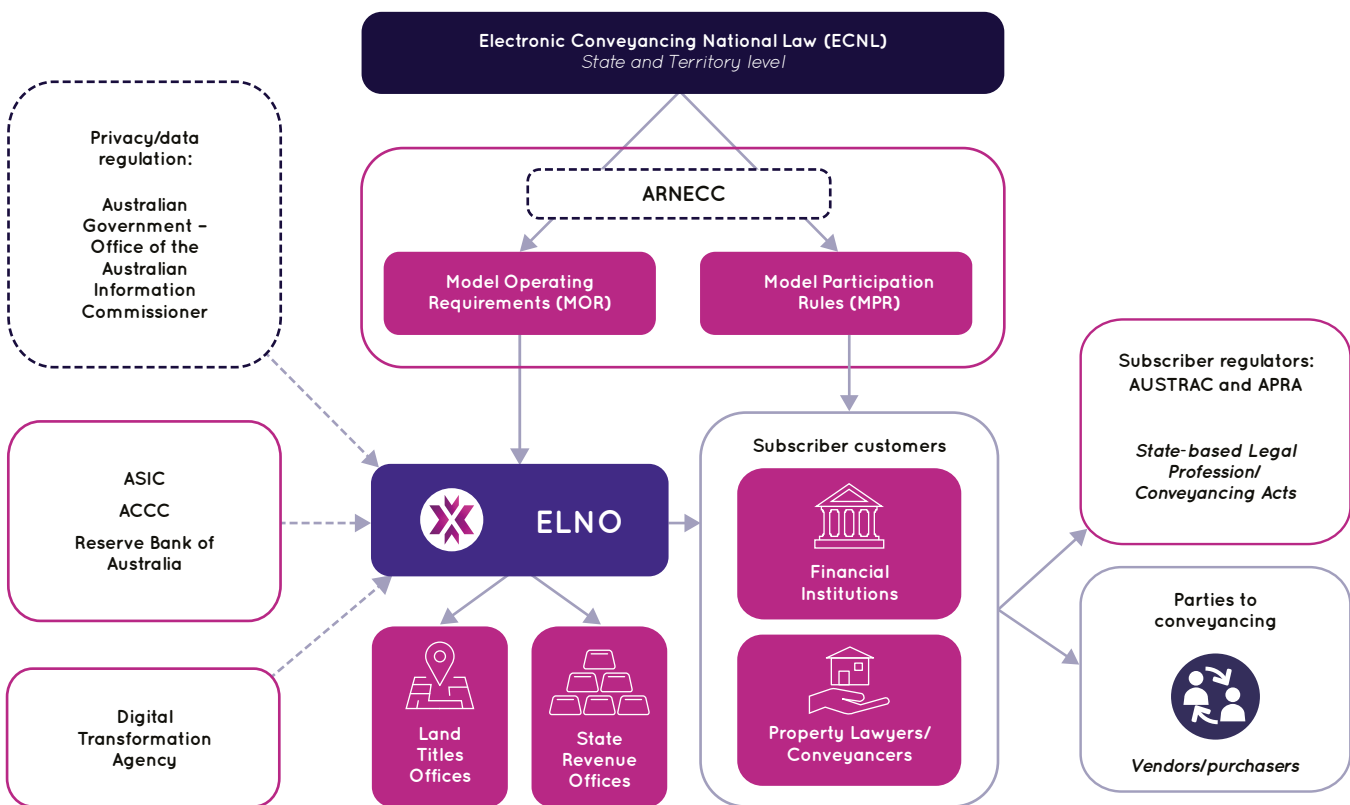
Electronic Conveyancing National Law (ECNL)
State and Territory level

Privacy/data regulation:

Australian Government – Office of the Australian Information Commissioner

ARNECC

Model Operating Requirements (MOR)

Model Participation Rules (MPR)

Subscriber regulators: AUSTRAC and APRA

State-based Legal Profession/ Conveyancing Acts

ASIC

ACCC

Reserve Bank of Australia

ELNO

Subscriber customers

Financial Institutions

Property Lawyers/ Conveyancers

Parties to conveyancing

Vendors/purchasers

Digital Transformation Agency

Land Titles Offices

State Revenue Offices